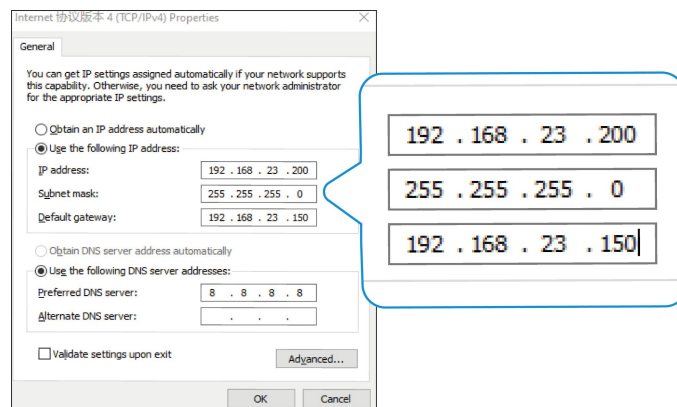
Internet 协议版本 4 (TCP/IPv4) Properties

General

You can get IP settings assigned automatically if your network supports this capability. Otherwise, you need to ask your network administrator for the appropriate IP settings.

Obtain an IP address automatically

Use the following IP address:

IP address: 192 . 168 . 23 . 200

Subnet mask: 255 . 255 . 255 . 0

Default gateway: 192 . 168 . 23 . 150

Obtain DNS server address automatically

Use the following DNS server addresses:

Preferred DNS server: 8 . 8 . 8 . 8

Alternate DNS server: . . .

Validate settings upon exit

Advanced...

OK

Cancel

192 . 168 . 23 . 200

255 . 255 . 255 . 0

192 . 168 . 23 . 150